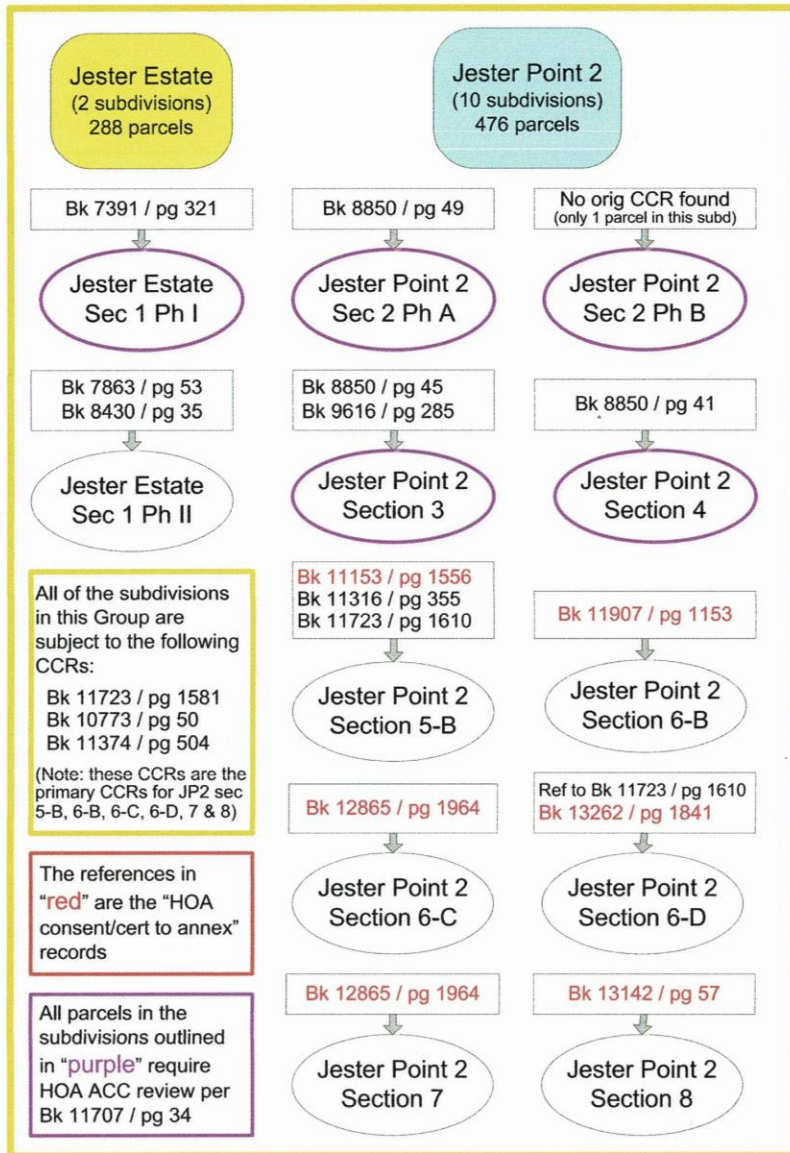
Jester Estate
(2 subdivisions)
288 parcels

Jester Point 2
(10 subdivisions)
476 parcels

Bk 7391 / pg 321

Jester Estate
Sec 1 Ph I

Bk 7863 / pg 53
Bk 8430 / pg 35

Jester Estate
Sec 1 Ph II

All of the subdivisions in this Group are subject to the following CCRs:
Bk 11723 / pg 1581
Bk 10773 / pg 50
Bk 11374 / pg 504
(Note: these CCRs are the primary CCRs for JP2 sec 5-B, 6-B, 6-C, 6-D, 7 & 8)

The references in "red" are the "HOA consent/cert to annex" records

All parcels in the subdivisions outlined in "purple" require HOA ACC review per Bk 11707 / pg 34

Bk 8850 / pg 49

Jester Point 2
Sec 2 Ph A

Bk 8850 / pg 45
Bk 9616 / pg 285

Jester Point 2
Section 3

Bk 11153 / pg 1556
Bk 11316 / pg 355
Bk 11723 / pg 1610

Jester Point 2
Section 5-B

Bk 12865 / pg 1964

Jester Point 2
Section 6-C

Bk 12865 / pg 1964

Jester Point 2
Section 7

No orig CCR found
(only 1 parcel in this subd)

Jester Point 2
Sec 2 Ph B

Bk 8850 / pg 41

Jester Point 2
Section 4

Bk 11907 / pg 1153

Jester Point 2
Section 6-B

Ref to Bk 11723 / pg 1610
Bk 13262 / pg 1841

Jester Point 2
Section 6-D

Bk 13142 / pg 57

Jester Point 2
Section 8